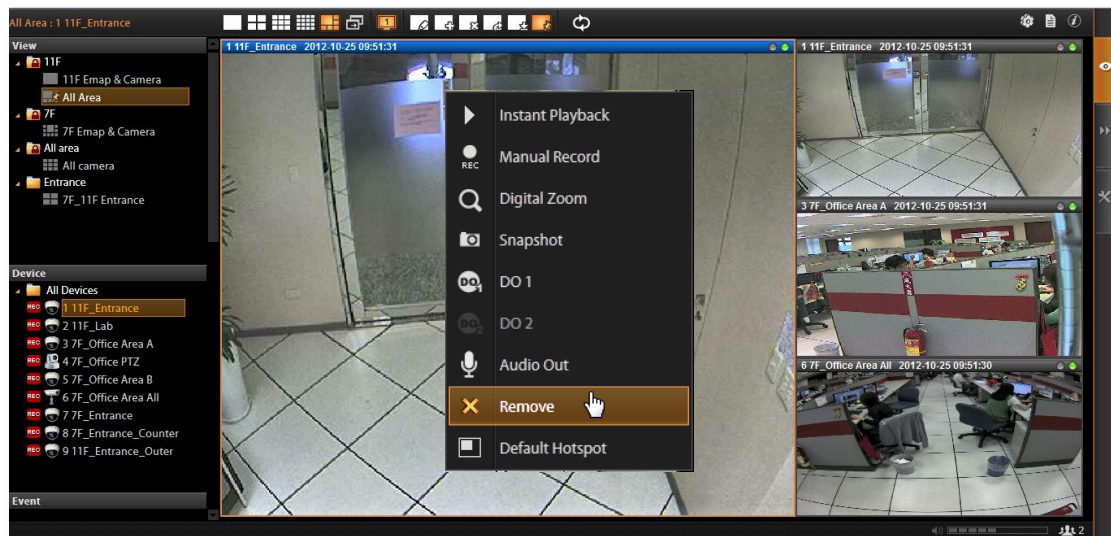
All Area : 1 11F_Entrance

View
11F
11F Emap & Camera
All Area
7F
7F Emap & Camera
All area
All camera
Entrance
7F_11F Entrance

Device
All Devices
REC 1 11F_Entrance
REC 2 11F_Lab
REC 3 7F_Office Area A
REC 4 7F_Office PTZ
REC 5 7F_Office Area B
REC 6 7F_Office Area All
REC 7 7F_Entrance
REC 8 7F_Entrance_Counter
REC 9 11F_Entrance_Outer

Event

1 11F_Entrance 2012-10-25 09:51:31

Instant Playback
REC Manual Record
Digital Zoom
Snapshot
DO 1
DO 2
Audio Out
Remove
Default Hotspot

1 11F_Entrance 2012-10-25 09:51:31
3 7F_Office Area A 2012-10-25 09:51:31
6 7F_Office Area All 2012-10-25 09:51:30

2